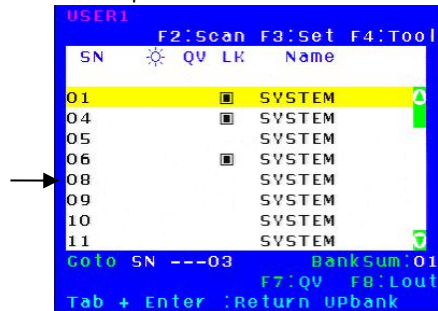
USER1

F2:Scan F3:Set F4:Tool

| SN | ☼ | QV | LK | Name |
|---|---|---|---|---|
| 01 | | | ▣ | SYSTEM |
| 04 | | | ▣ | SYSTEM |
| 05 | | | | SYSTEM |
| 06 | | | ▣ | SYSTEM |
| 08 | | | | SYSTEM |
| 09 | | | | SYSTEM |
| 10 | | | | SYSTEM |
| 11 | | | | SYSTEM |

Goto SN ---03 BankSum:01

F7:QV F8:Lout

Tab + Enter :Return UPbank